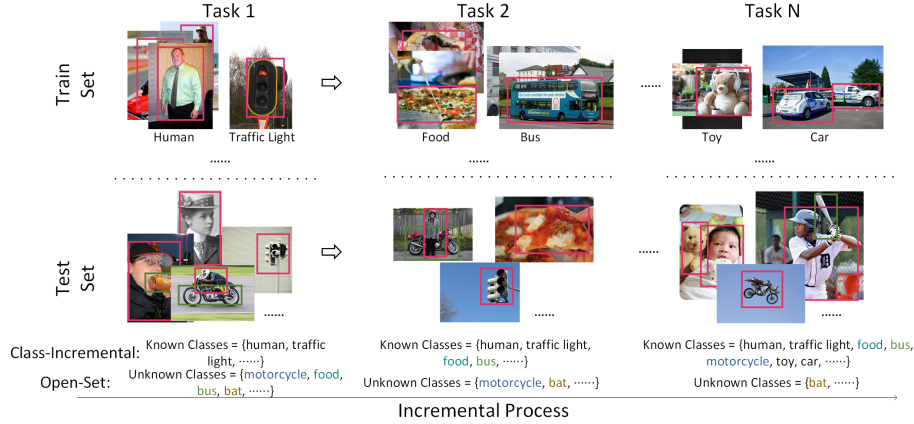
Task 1

Task 2

Task N

Train Set

Human

Traffic Light

Food

Bus

Toy

Car

......

......

......

......

Test Set

......

......

......

......

Class-Incremental:

Open-Set:

Known Classes = {human, traffic light, ......}

Unknown Classes = {motorcycle, food, bus, bat, ......}

Known Classes = {human, traffic light, food, bus, ......}

Unknown Classes = {motorcycle, bat, ......}

Known Classes = {human, traffic light, food, bus, motorcycle, toy, car, ......}

Unknown Classes = {bat, ......}

Incremental Process